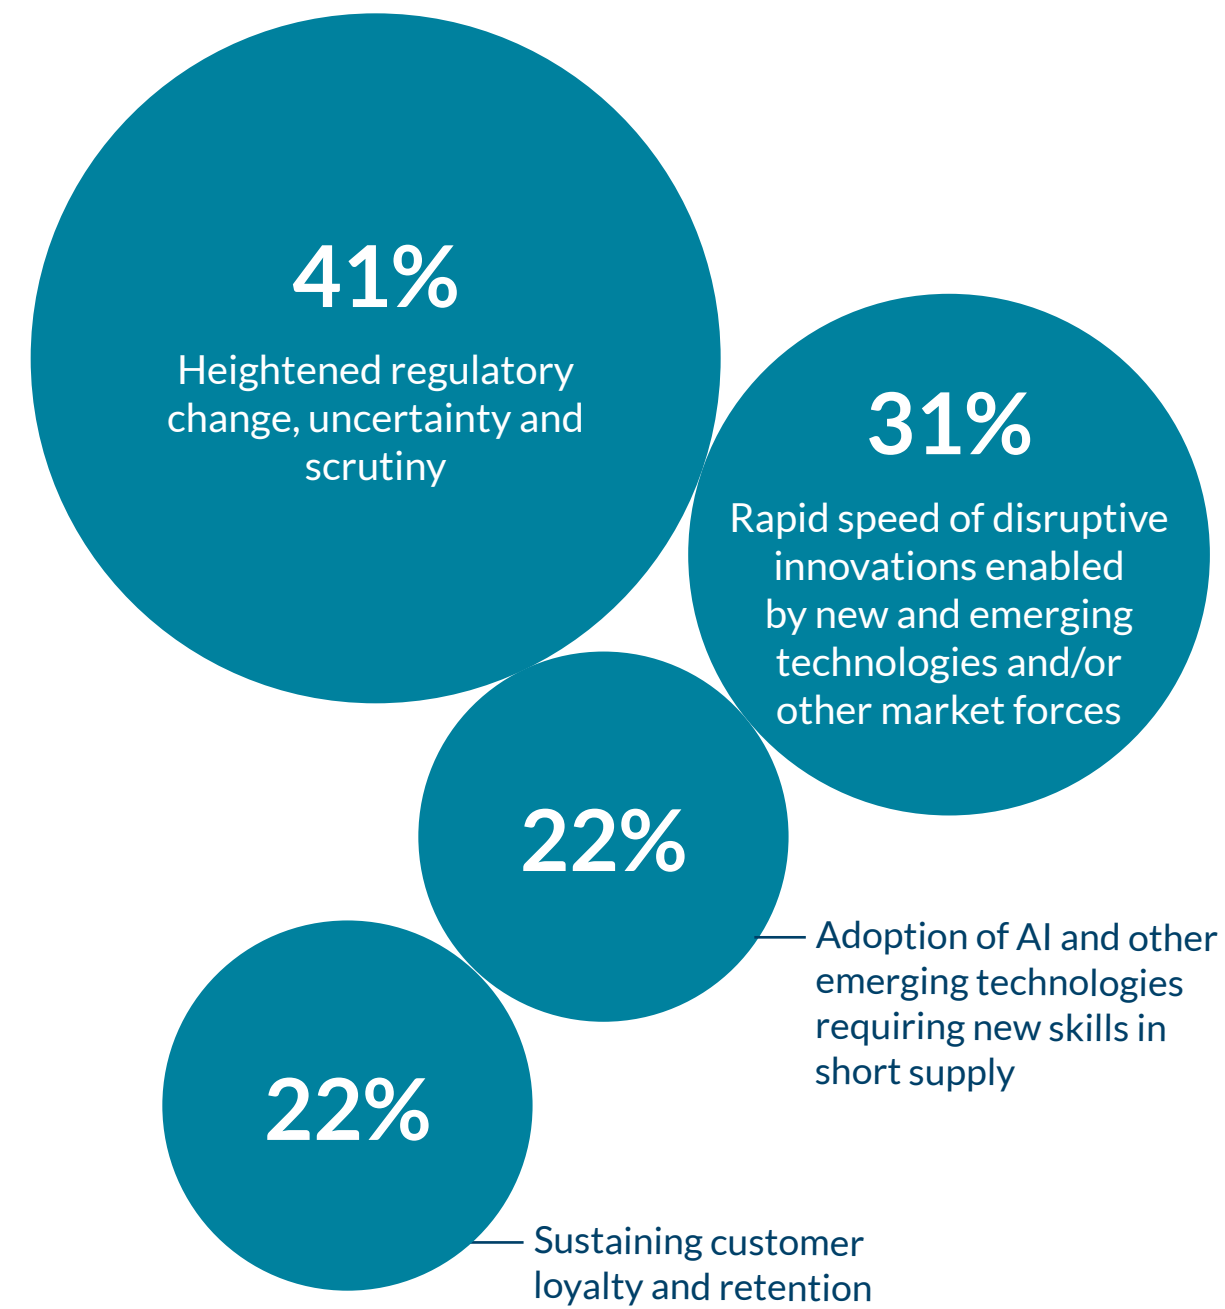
41%

Heightened regulatory change, uncertainty and scrutiny

31%

Rapid speed of disruptive innovations enabled by new and emerging technologies and/or other market forces

22%

Adoption of AI and other emerging technologies requiring new skills in short supply

22%

Sustaining customer loyalty and retention